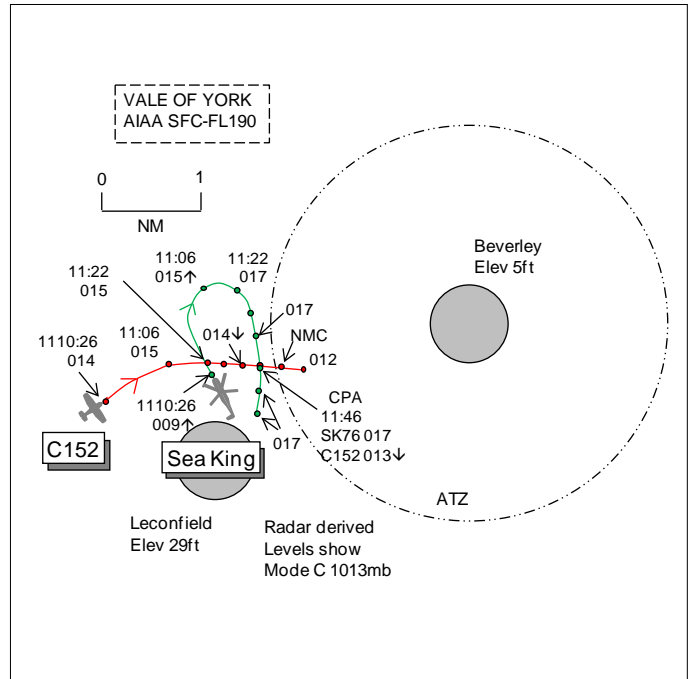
VALE OF YORK
AIAA SFC-FL190

0 1
NM

Beverley
Elev 5ft

11:06
015↑

11:22
017

11:22
015

017

014↓

NMC

1110:26
014

11:06
015

012

CPA
11:46
SK76 017
C152 013↓

1110:26
009↑

017

C152

Sea King

ATZ

Leconfield
Elev 29ft

Radar derived
Levels show
Mode C 1013mb